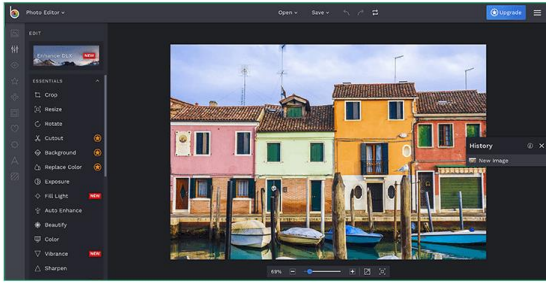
Photo Editor
Open
Save
Upgrade
EDIT
Enhance DLX
NEW
ESSENTIALS
Crop
Resize
Rotate
Cutout
Background
Replace Color
Exposure
Fill Light
NEW
Auto Enhance
Beautify
Color
Vibrance
NEW
Sharpen
History
New Image
69%